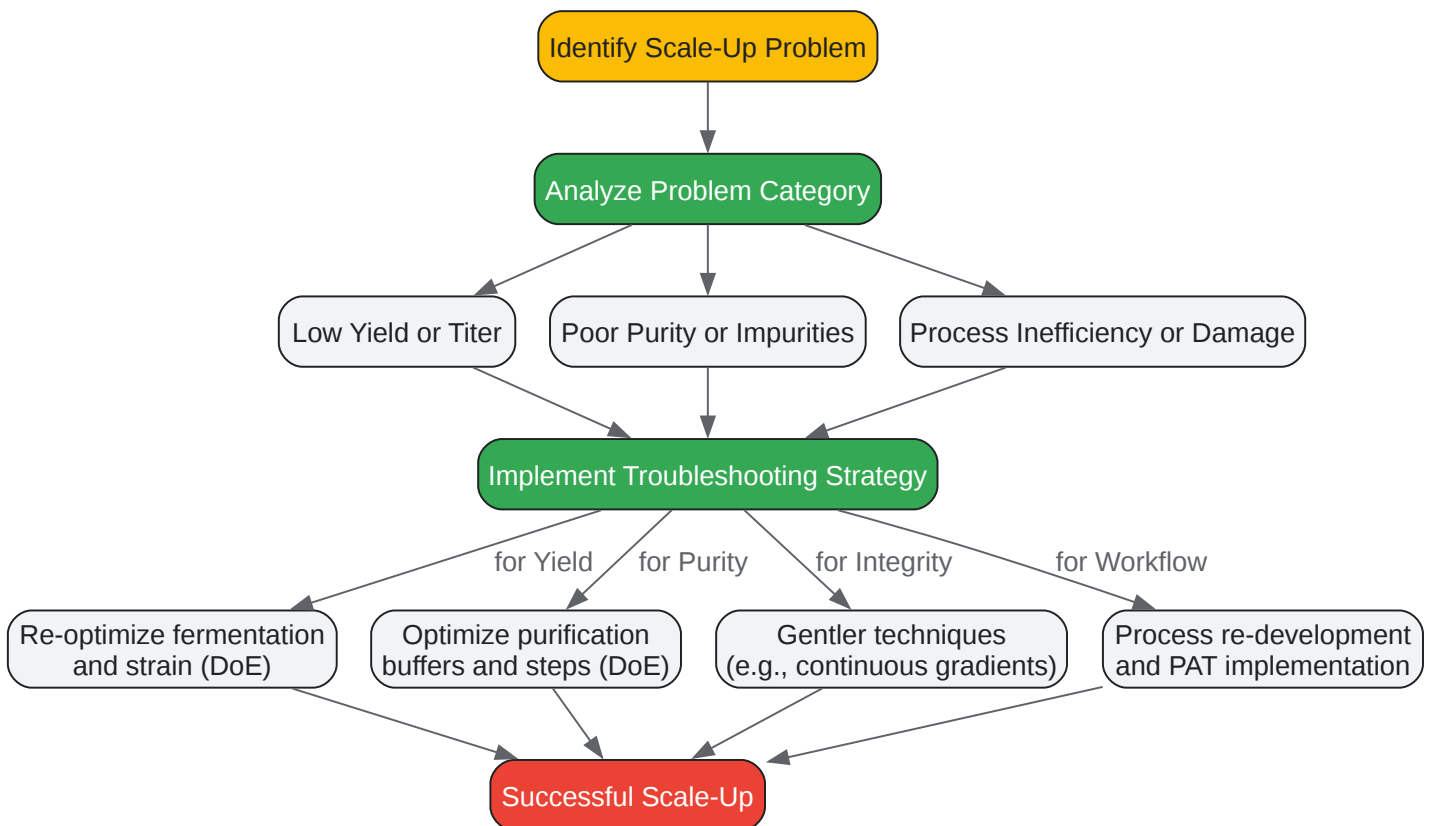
Identify Scale-Up Problem

Analyze Problem Category

Low Yield or Titer

Poor Purity or Impurities

Process Inefficiency or Damage

Implement Troubleshooting Strategy

for Yield

for Purity

for Integrity

for Workflow

Re-optimize fermentation and strain (DoE)

Optimize purification buffers and steps (DoE)

Gentler techniques (e.g., continuous gradients)

Process re-development and PAT implementation

Successful Scale-Up